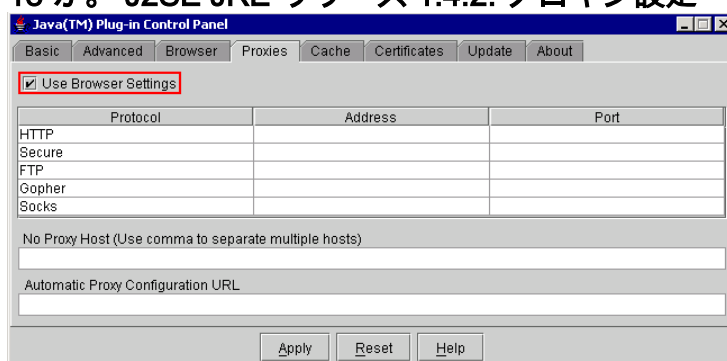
Java(TM) Plug-in Control Panel

Basic | Advanced | Browser | Proxies | Cache | Certificates | Update | About

Use Browser Settings

| Protocol | Address | Port |
|---|---|---|
| HTTP | | |
| Secure | | |
| FTP | | |
| Gopher | | |
| Socks | | |

No Proxy Host (Use comma to separate multiple hosts)

Automatic Proxy Configuration URL

Apply Reset Help